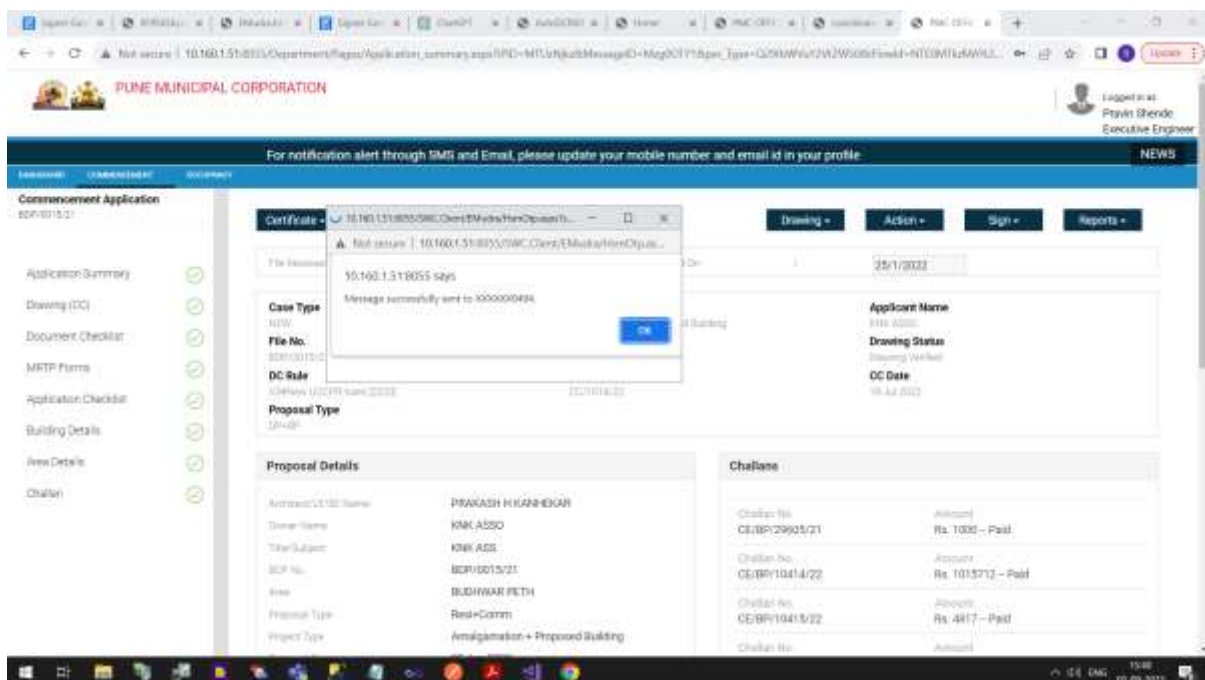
PUNE MUNICIPAL CORPORATION

Logged in as
Pravin Shende
Executive Engineer

For notification alert through SMS and Email, please update your mobile number and email id in your profile

NEWS

DASHBOARD COMMENCEMENT OCCUPANCY

Commencement Application
BDP/0015/21

Application Summary
Drawing (DC)
Document Checklist
MRTP Forms
Application Checklist
Building Details
Area Details
Challan

Certificate
Drawing
Action
Sign
Reports

10.160.1.51:8055/SWC.Client/EMudra/HimOtpuser/...
Not secure | 10.160.1.51:8055/SWC.Client/EMudra/HimOtpuse...

10.160.1.51:8055 says
Message successfully sent to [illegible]
OK

25/1/2022

Case Type
NEW
File No.
BDP/0015/21
DC Rule
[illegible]
Proposal Type
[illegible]

Applicant Name
KNK ASSO
Drawing Status
Drawing Verified
CC Date
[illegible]

Proposal Details

| | |
|---|---|
| Architect/LS/SE Name | PRAKASH H KANHEKAR |
| Owner Name | KNK ASSO |
| Title/Subject | KNK ASS |
| BDP No. | BDP/0015/21 |
| Area | BUDHWAR PETH |
| Proposal Type | Resi+Comm |
| Project Type | Amalgamation + Proposed Building |

Challans

| | |
|---|---|
| Challan No. CE/BP/29605/21 | Amount Rs. 1000 – Paid |
| Challan No. CE/BP/10414/22 | Amount Rs. 1015712 – Paid |
| Challan No. CE/BP/10415/22 | Amount Rs. 4817 – Paid |
| Challan No. | Amount |